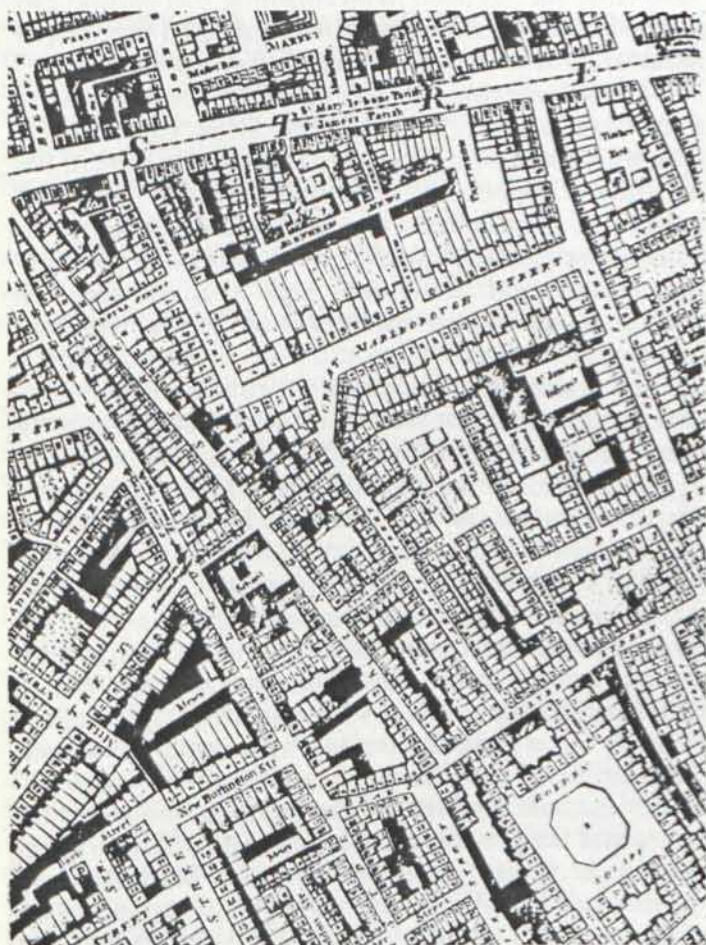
MARKET

St. Mary le bone Parish

St. James's Parish

S

T

R

E

Timber Yard

GREAT MARLBOROUGH STREET

St. James's Infirmary

BROAD STREET

STREET

New Burlington Str.

STREET

GOLDEN SQUARE

Mews

Street

STREET

STREET